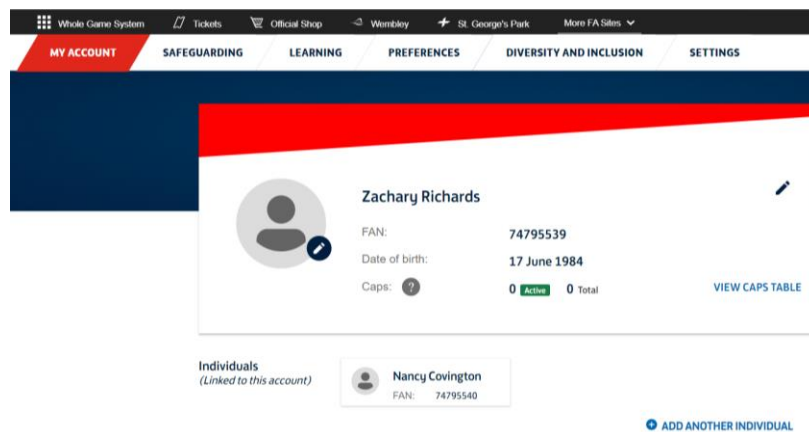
Whole Game System Tickets Official Shop Wembley St. George's Park More FA Sites

MY ACCOUNT SAFEGUARDING LEARNING PREFERENCES DIVERSITY AND INCLUSION SETTINGS

Zachary Richards

FAN: 74795539

Date of birth: 17 June 1984

Caps: ? 0 Active 0 Total

VIEW CAPS TABLE

Individuals
(Linked to this account)

Nancy Covington
FAN: 74795540

ADD ANOTHER INDIVIDUAL